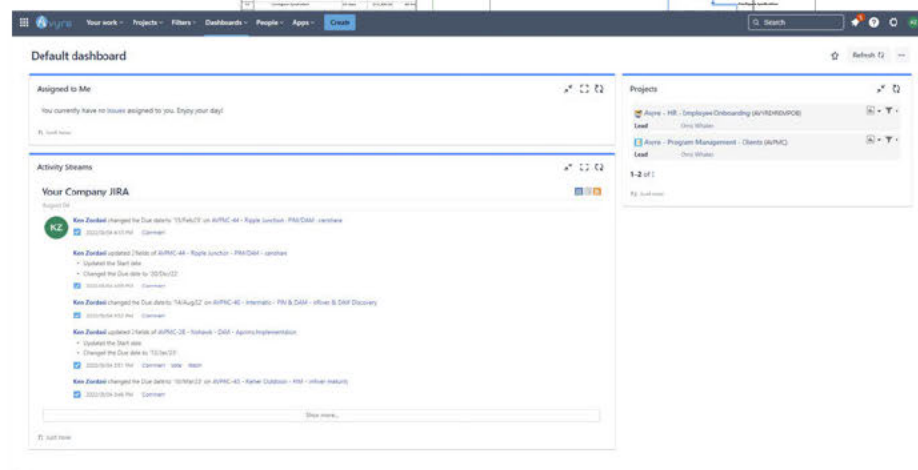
Avyre Your work Projects Filters Dashboards People Apps Create

Search

Default dashboard

Refresh

Assigned to Me

You currently have no issues assigned to you. Enjoy your day!

Just now

Activity Streams

Your Company JIRA

KZ

Ken Zordani changed the Due date to '15/Feb/23' on AVPMC-44 - Ripple Junction - PIM/DAM - censhare

2022/05/04 4:15 PM Comment

Ken Zordani updated 2 fields of AVPMC-44 - Ripple Junction - PIM/DAM - censhare

• Updated the Start date
• Changed the Due date to '30/Dec/22'

2022/05/04 4:09 PM

Ken Zordani changed the Due date to '14/Aug/22' on AVPMC-40 - Intermatic - PIN & DAM - inRiver & DAM Discovery

2022/05/04 4:02 PM Comment

Ken Zordani updated 2 fields of AVPMC-28 - Nohawk - DAM - Aprimo Implementation

• Updated the Start date
• Changed the Due date to '15/Jan/23'

2022/05/04 3:51 PM Comment Vote Watch

Ken Zordani changed the Due date to '30/Mar/23' on AVPMC-43 - Kellet Goldstein - PIM - inRiver maturity

2022/05/04 3:46 PM Comment

Show more...

Just now

Projects

Avyre - HR - Employee Onboarding (AVYREHREMPOB)
Lead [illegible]

Avyre - Program Management - Clients (AVPMC)
Lead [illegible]

1-2 of 2

Just now